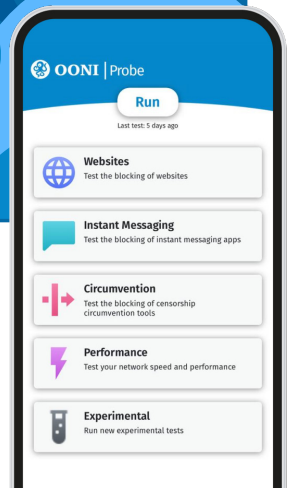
OONI | Probe

Run

Last test: 5 days ago

Websites
Test the blocking of websites

Instant Messaging
Test the blocking of instant messaging apps

Circumvention
Test the blocking of censorship circumvention tools

Performance
Test your network speed and performance

Experimental
Run new experimental tests